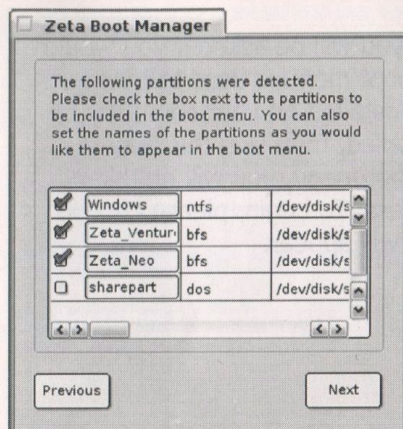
Zeta Boot Manager

The following partitions were detected. Please check the box next to the partitions to be included in the boot menu. You can also set the names of the partitions as you would like them to appear in the boot menu.

| | | | |
|---|---|---|---|
| ☑ | Windows | ntfs | /dev/disk/s |
| ☑ | Zeta_Ventur | bfs | /dev/disk/s |
| ☑ | Zeta_Neo | bfs | /dev/disk/s |
| ☐ | sharepart | dos | /dev/disk/s |

Previous

Next